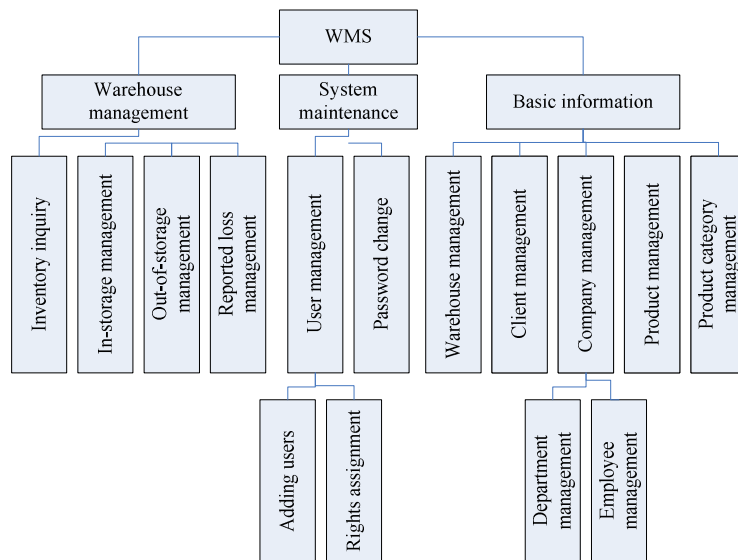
WMS

Warehouse management

System maintenance

Basic information

Inventory inquiry

In-storage management

Out-of-storage management

Reported loss management

User management

Password change

Warehouse management

Client management

Company management

Product management

Product category management

Adding users

Rights assignment

Department management

Employee management